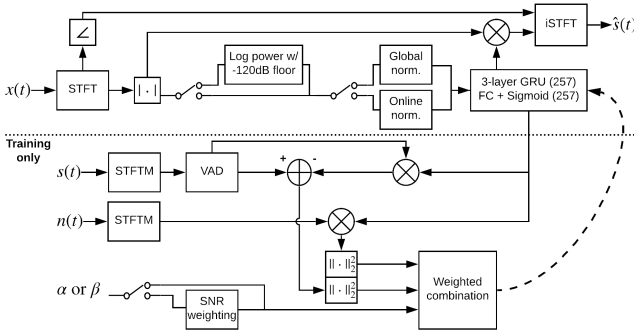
$\angle$

iSTFT

$\hat{s}(t)$

$x(t)$

STFT

$|\cdot|$

Log power w/ -120dB floor

Global norm.

Online norm.

3-layer GRU (257)
FC + Sigmoid (257)

Training only

$s(t)$

STFTM

VAD

+

-

$n(t)$

STFTM

$\|\cdot\|_2^2$

$\|\cdot\|_2^2$

Weighted combination

$\alpha$ or $\beta$

SNR weighting